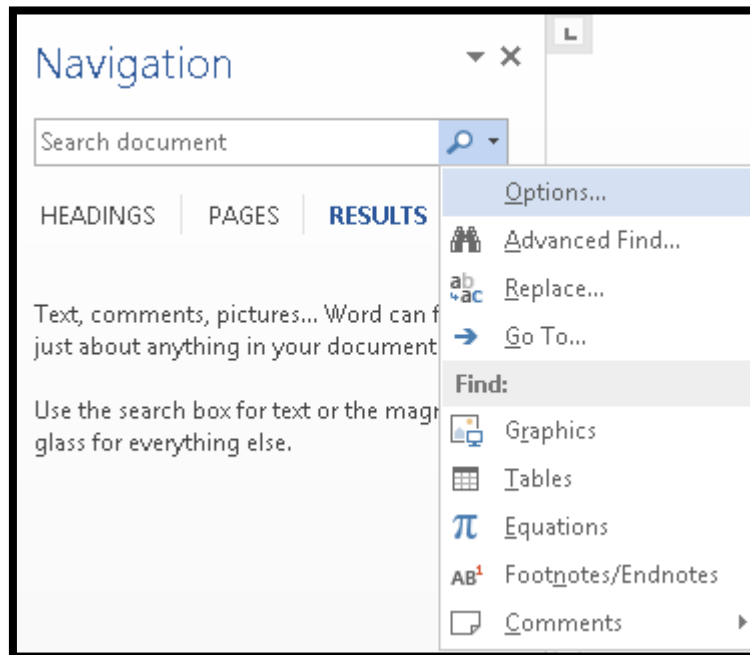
Navigation

Search document

HEADINGS PAGES RESULTS

Text, comments, pictures... Word can f just about anything in your document

Use the search box for text or the magr glass for everything else.

Options...

Advanced Find...

ab ac Replace...

Go To...

Find:

Graphics

Tables

$\pi$ Equations

AB$^1$ Footnotes/Endnotes

Comments